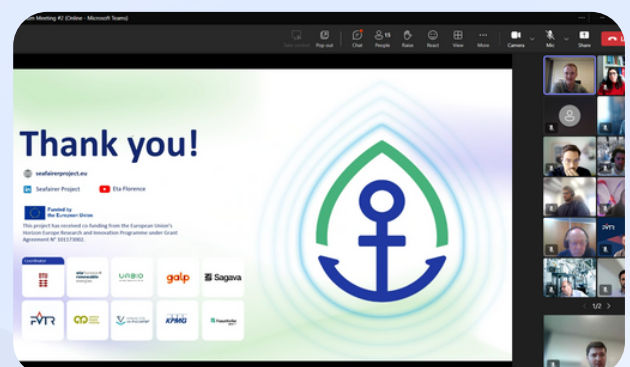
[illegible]m Meeting #2 (Online - Microsoft Teams)

New window Pop out Chat 15 People Raise React View More Camera Mic Share

Thank you!

seafairerproject.eu

Seafairer Project

Eta Florence

Funded by the European Union

This project has received co-funding from the European Union's Horizon Europe Research and Innovation Programme under Grant Agreement N° 101173002.

Coordinator

UNIBIO

galp

Sagava

PVTR

KPMG

Fraunhofer

1/2